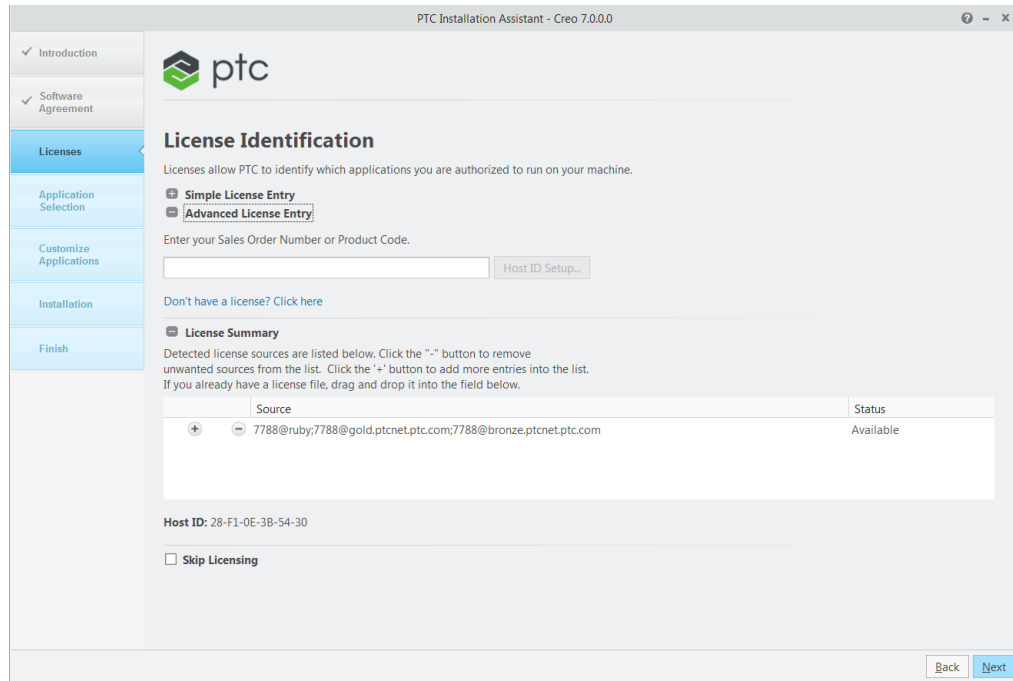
PTC Installation Assistant - Creo 7.0.0.0

Introduction

Software Agreement

Licenses

Application Selection

Customize Applications

Installation

Finish

ptc

License Identification

Licenses allow PTC to identify which applications you are authorized to run on your machine.

Simple License Entry

Advanced License Entry

Enter your Sales Order Number or Product Code.

Host ID Setup...

Don't have a license? Click here

License Summary

Detected license sources are listed below. Click the "-" button to remove unwanted sources from the list. Click the '+' button to add more entries into the list. If you already have a license file, drag and drop it into the field below.

| | | Source | Status |
|---|---|---|---|
| + | − | 7788@ruby;7788@gold.ptcnet.ptc.com;7788@bronze.ptcnet.ptc.com | Available |

Host ID: 28-F1-0E-3B-54-30

Skip Licensing

Back

Next